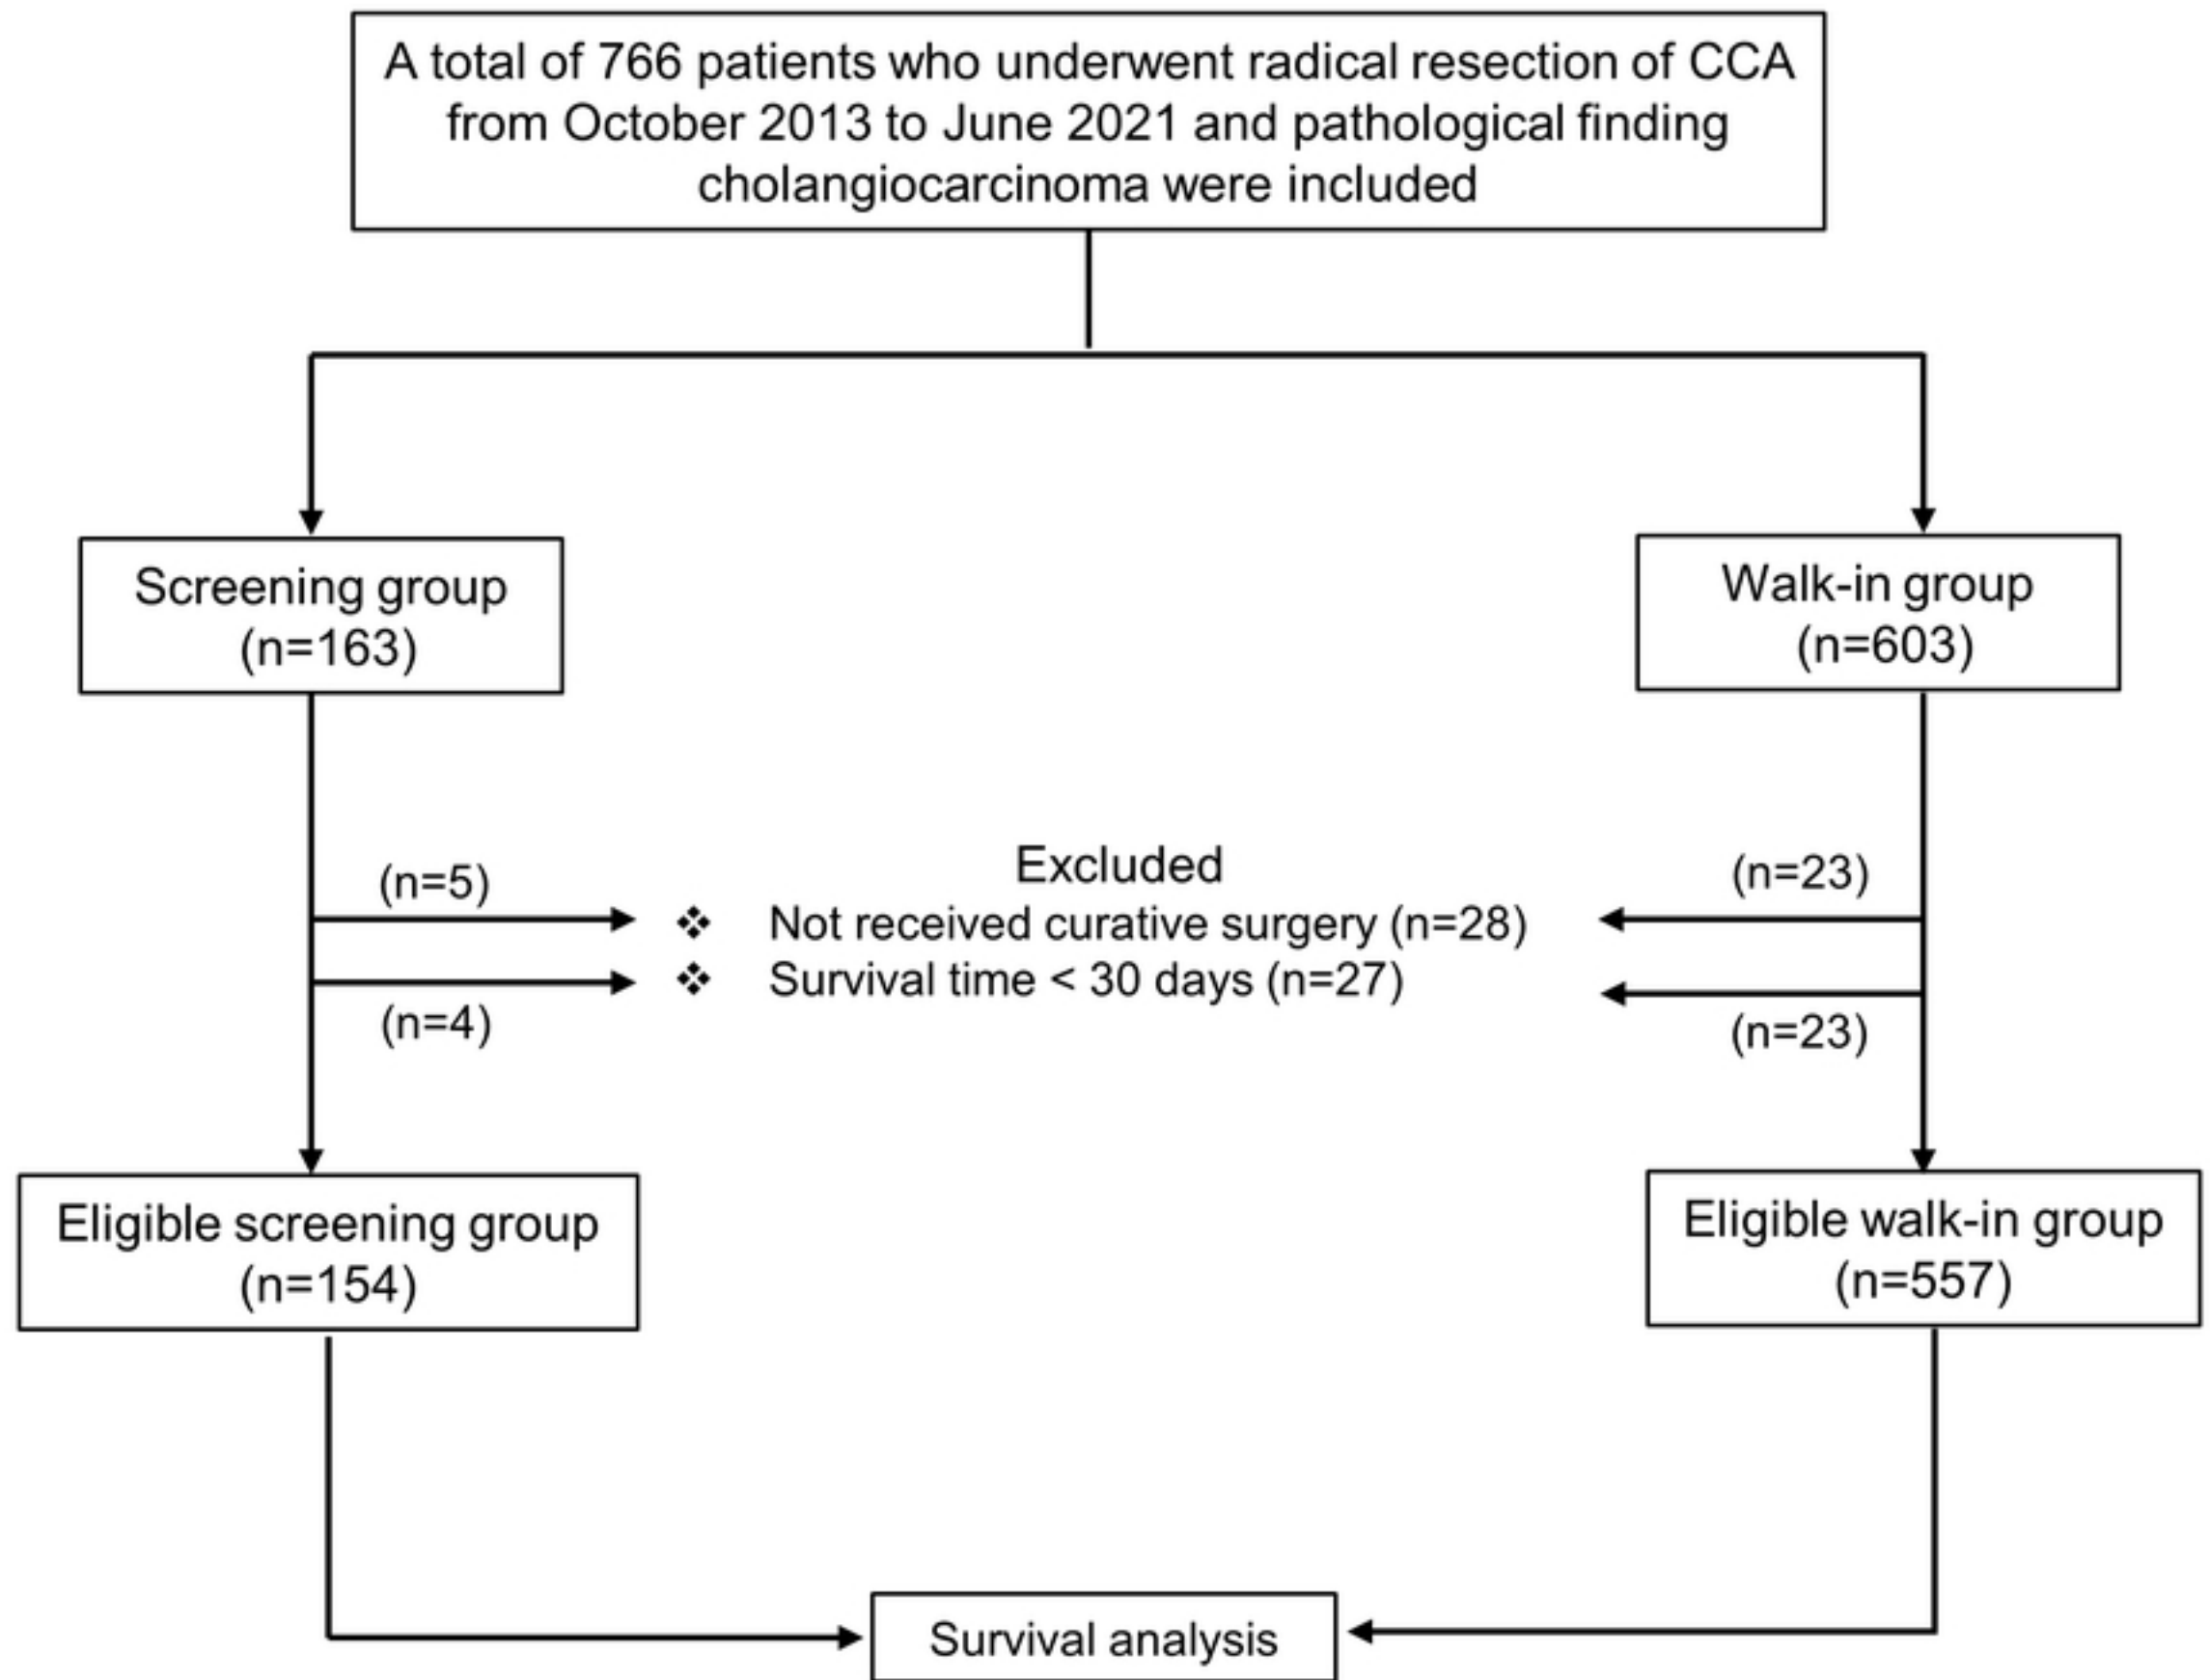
A total of 766 patients who underwent radical resection of CCA from October 2013 to June 2021 and pathological finding cholangiocarcinoma were included

Screening group (n=163)

Walk-in group (n=603)

Excluded

(n=5)

(n=23)

❖ Not received curative surgery (n=28)

❖ Survival time < 30 days (n=27)

(n=4)

(n=23)

Eligible screening group (n=154)

Eligible walk-in group (n=557)

Survival analysis